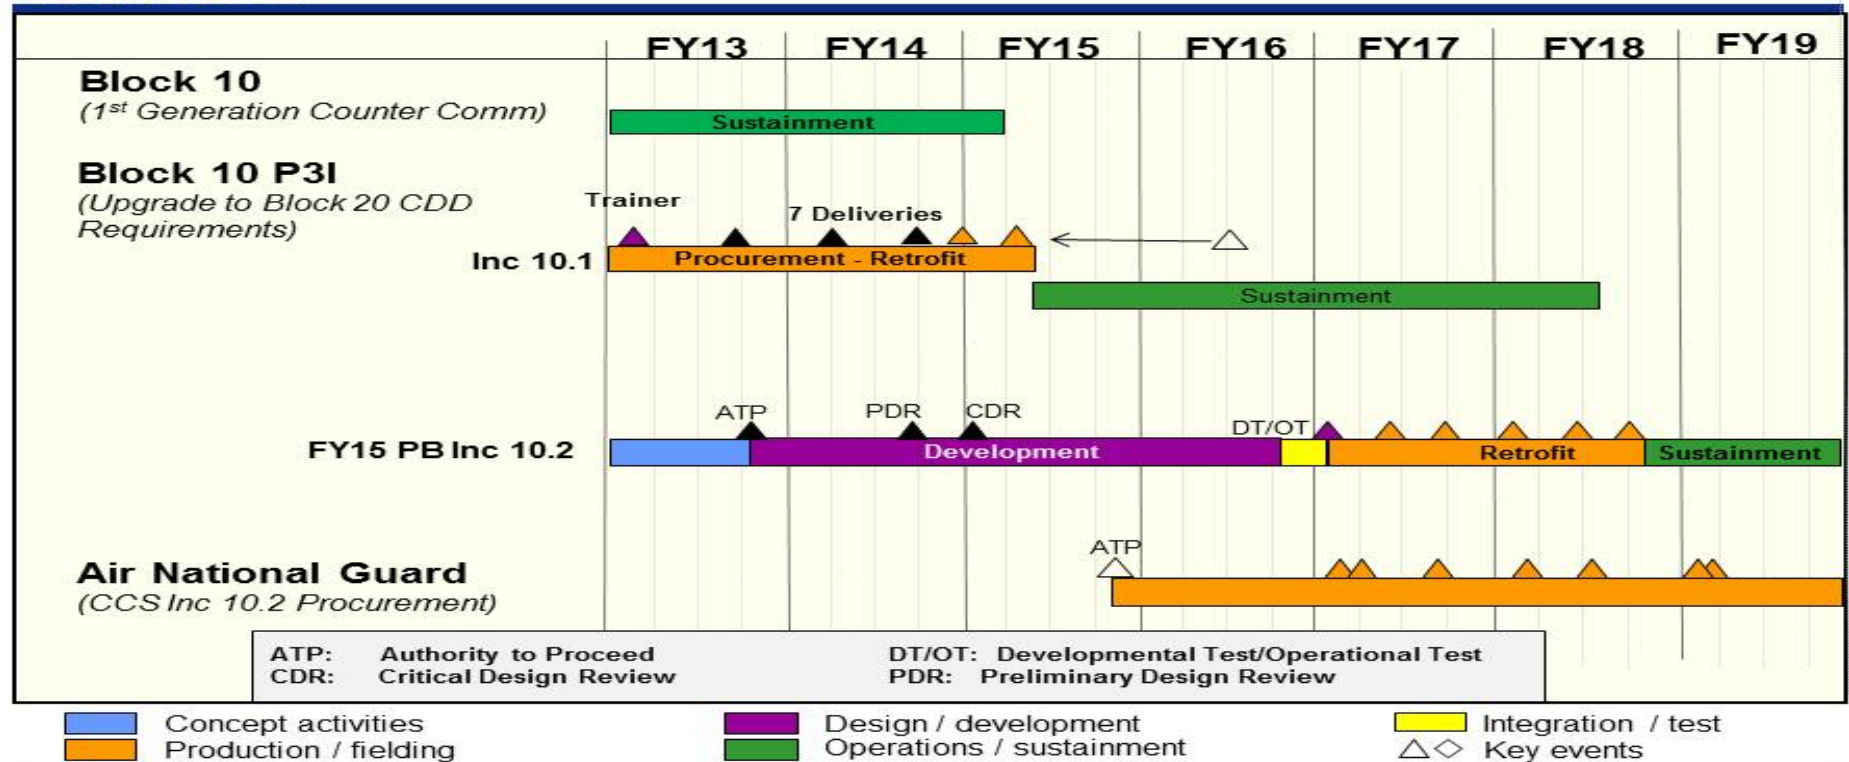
FY13 FY14 FY15 FY16 FY17 FY18 FY19

Block 10
(1st Generation Counter Comm)

Sustainment

Block 10 P3I
(Upgrade to Block 20 CDD Requirements)

Trainer

7 Deliveries

Inc 10.1

Procurement - Retrofit

Sustainment

ATP PDR CDR DT/OT

FY15 PB Inc 10.2

Development

Retrofit

Sustainment

ATP

Air National Guard
(CCS Inc 10.2 Procurement)

ATP: Authority to Proceed
CDR: Critical Design Review
DT/OT: Developmental Test/Operational Test
PDR: Preliminary Design Review

Concept activities
Production / fielding
Design / development
Operations / sustainment
Integration / test
Key events